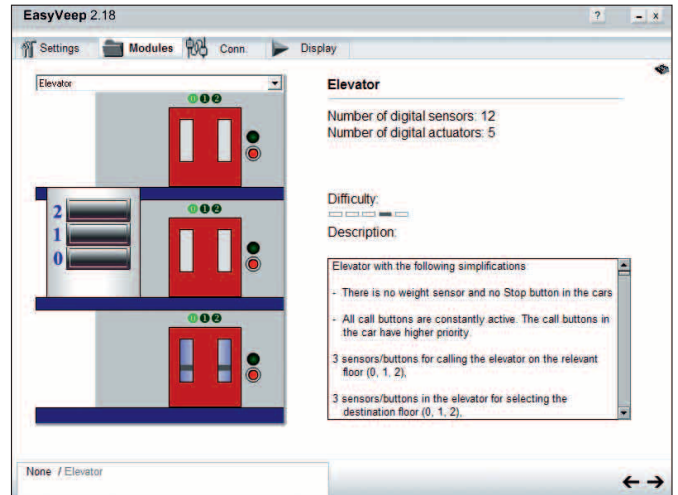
EasyVeep 2.18

? _ x

Settings Modules Conn. Display

Elevator

0 1 2

2
1
0

0 1 2

0 1 2

Elevator

Number of digital sensors: 12
Number of digital actuators: 5

Difficulty:

Description:

Elevator with the following simplifications

- There is no weight sensor and no Stop button in the cars

- All call buttons are constantly active. The call buttons in the car have higher priority

3 sensors/buttons for calling the elevator on the relevant floor (0, 1, 2),

3 sensors/buttons in the elevator for selecting the destination floor (0, 1, 2),

None / Elevator

← →